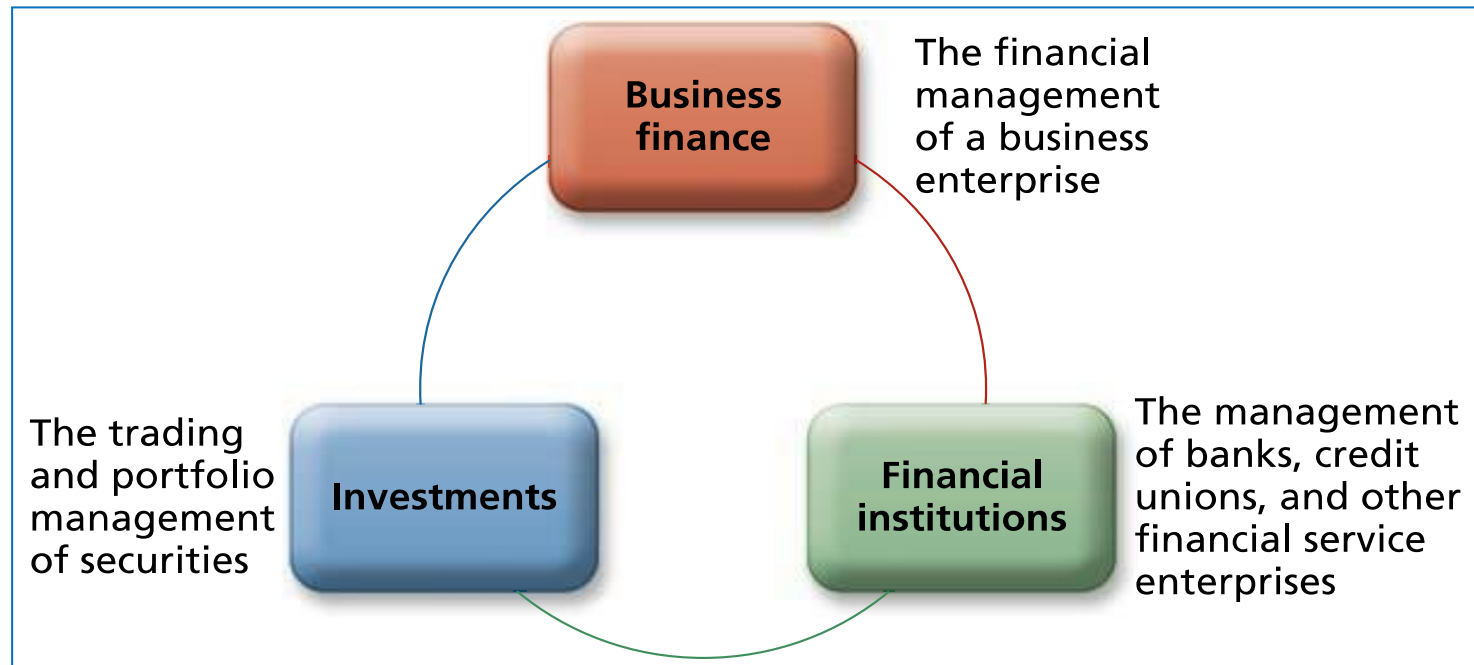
Business finance

The financial management of a business enterprise

The trading and portfolio management of securities

Investments

Financial institutions

The management of banks, credit unions, and other financial service enterprises